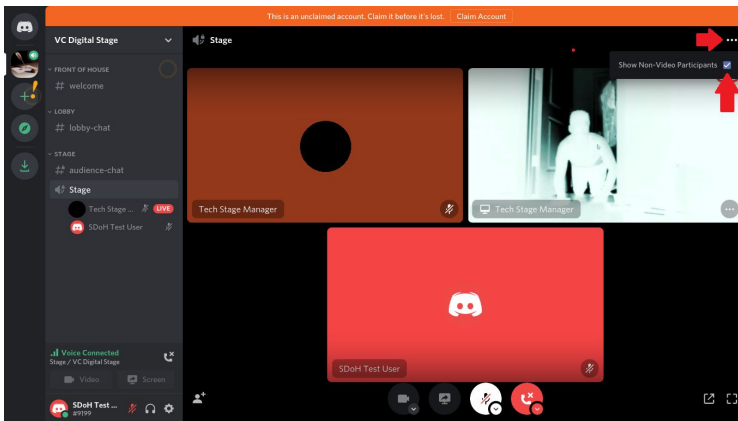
This is an unclaimed account. Claim it before it's lost. Claim Account

VC Digital Stage

FRONT OF HOUSE
# welcome

LOBBY
# lobby-chat

STAGE
# audience-chat
Stage
Tech Stage ... LIVE
SDoH Test User

Voice Connected
Stage / VC Digital Stage

Video
Screen

SDoH Test ...
#9199

Stage

Show Non-Video Participants

Tech Stage Manager

Tech Stage Manager

SDoH Test User